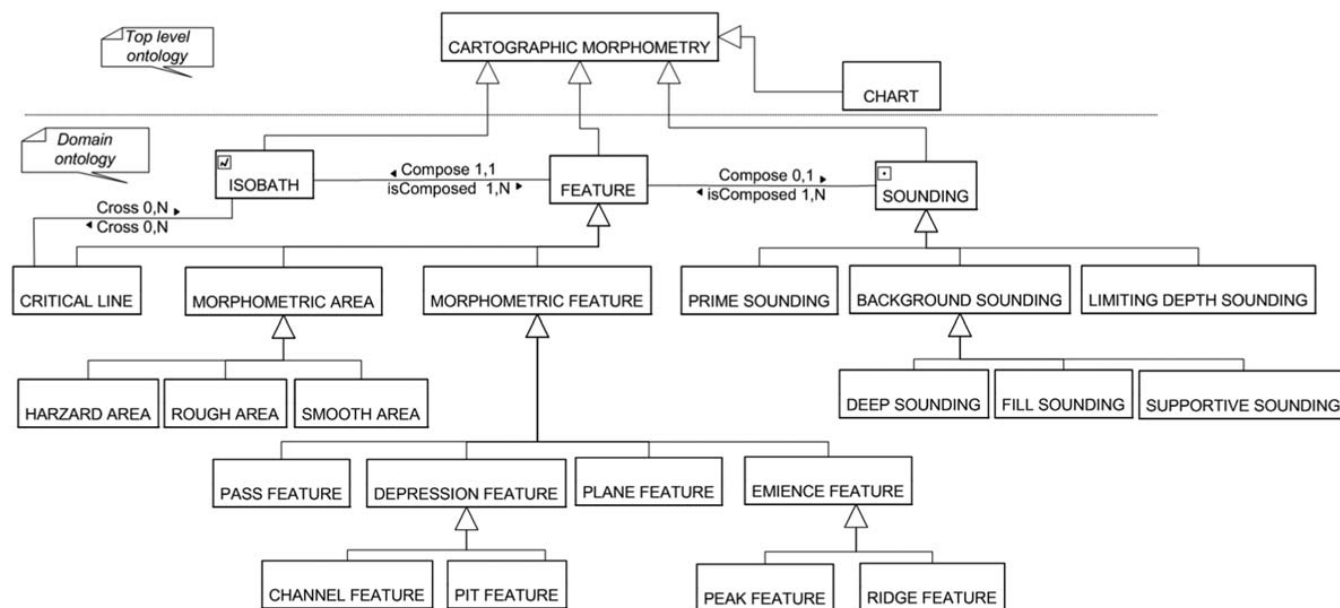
Top level ontology

CARTOGRAPHIC MORPHOMETRY

CHART

Domain ontology

ISOBATH

Compose 1,1
isComposed 1,N

FEATURE

Compose 0,1
isComposed 1,N

SOUNDING

Cross 0,N
Cross 0,N

CRITICAL LINE

MORPHOMETRIC AREA

MORPHOMETRIC FEATURE

PRIME SOUNDING

BACKGROUND SOUNDING

LIMITING DEPTH SOUNDING

HARZARD AREA

ROUGH AREA

SMOOTH AREA

DEEP SOUNDING

FILL SOUNDING

SUPPORTIVE SOUNDING

PASS FEATURE

DEPRESSION FEATURE

PLANE FEATURE

EMIENCE FEATURE

CHANNEL FEATURE

PIT FEATURE

PEAK FEATURE

RIDGE FEATURE